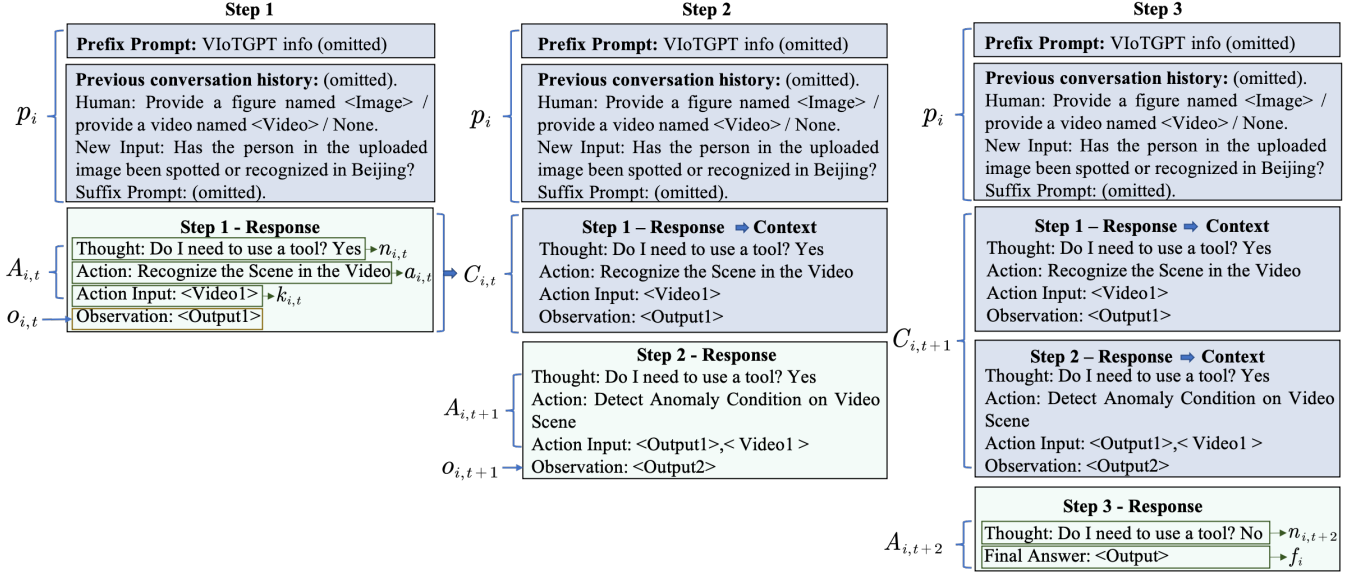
Step 1

$p_i$

Prefix Prompt: VIoTGPT info (omitted)

Previous conversation history: (omitted).
Human: Provide a figure named <Image> / provide a video named <Video> / None.
New Input: Has the person in the uploaded image been spotted or recognized in Beijing?
Suffix Prompt: (omitted).

Step 1 - Response

$A_{i,t}$

Thought: Do I need to use a tool? Yes $n_{i,t}$
Action: Recognize the Scene in the Video $a_{i,t}$
Action Input: <Video1> $k_{i,t}$
$o_{i,t}$ Observation: <Output1>

Step 2

$p_i$

Prefix Prompt: VIoTGPT info (omitted)

Previous conversation history: (omitted).
Human: Provide a figure named <Image> / provide a video named <Video> / None.
New Input: Has the person in the uploaded image been spotted or recognized in Beijing?
Suffix Prompt: (omitted).

$C_{i,t}$

Step 1 – Response ➡ Context
Thought: Do I need to use a tool? Yes
Action: Recognize the Scene in the Video
Action Input: <Video1>
Observation: <Output1>

Step 2 - Response

$A_{i,t+1}$

Thought: Do I need to use a tool? Yes
Action: Detect Anomaly Condition on Video Scene
Action Input: <Output1>,< Video1 >
$o_{i,t+1}$ Observation: <Output2>

Step 3

$p_i$

Prefix Prompt: VIoTGPT info (omitted)

Previous conversation history: (omitted).
Human: Provide a figure named <Image> / provide a video named <Video> / None.
New Input: Has the person in the uploaded image been spotted or recognized in Beijing?
Suffix Prompt: (omitted).

$C_{i,t+1}$

Step 1 – Response ➡ Context
Thought: Do I need to use a tool? Yes
Action: Recognize the Scene in the Video
Action Input: <Video1>
Observation: <Output1>

Step 2 – Response ➡ Context
Thought: Do I need to use a tool? Yes
Action: Detect Anomaly Condition on Video Scene
Action Input: <Output1>,< Video1 >
Observation: <Output2>

Step 3 - Response

$A_{i,t+2}$

Thought: Do I need to use a tool? No $n_{i,t+2}$
Final Answer: <Output> $f_i$